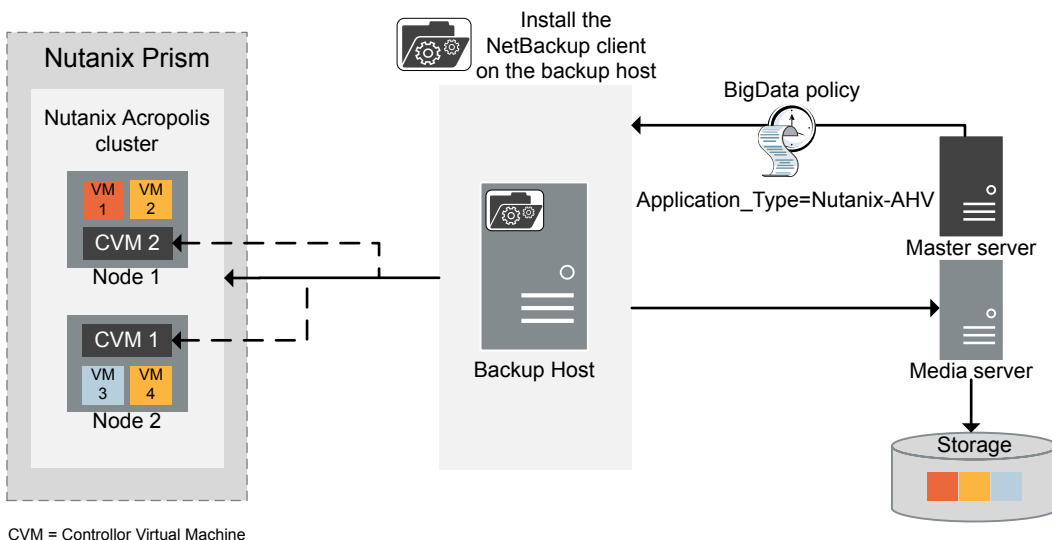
Nutanix Prism

Nutanix Acropolis cluster

VM 1
VM 2
CVM 2
Node 1

CVM 1
VM 3
VM 4
Node 2

Install the NetBackup client on the backup host

Backup Host

BigData policy

Application_Type=Nutanix-AHV

Master server

Media server

Storage

CVM = Controllor Virtual Machine